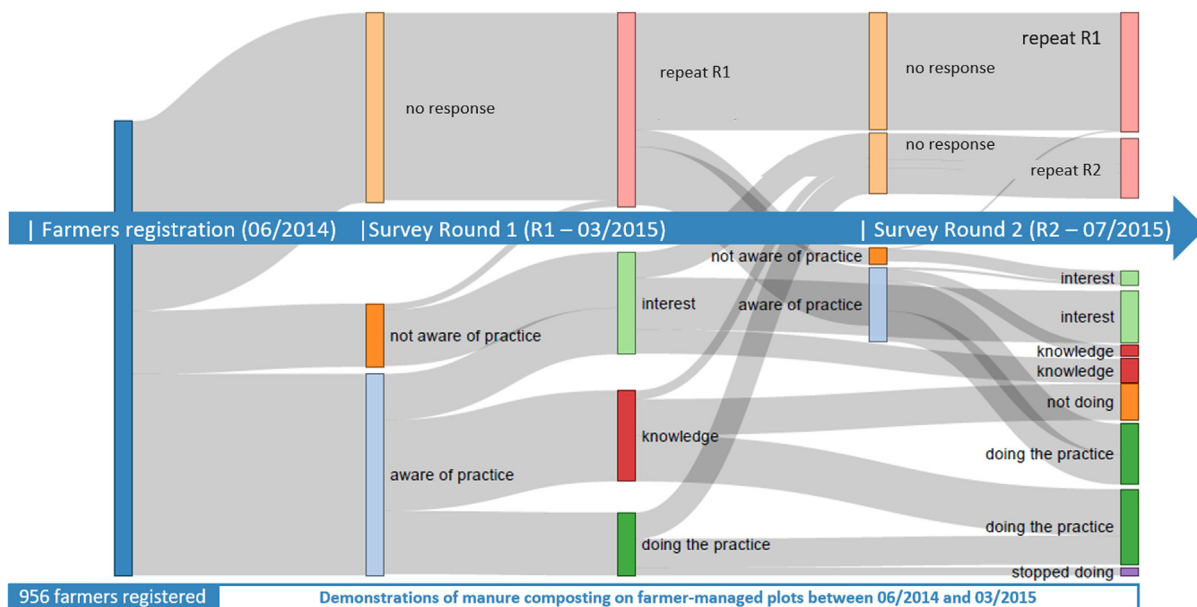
no response

repeat R1

no response

repeat R1

no response

repeat R2

| Farmers registration (06/2014) |Survey Round 1 (R1 – 03/2015) | Survey Round 2 (R2 – 07/2015)

not aware of practice

interest

aware of practice

interest

interest

not aware of practice

knowledge

knowledge

not doing

knowledge

doing the practice

aware of practice

doing the practice

doing the practice

stopped doing

956 farmers registered

Demonstrations of manure composting on farmer-managed plots between 06/2014 and 03/2015